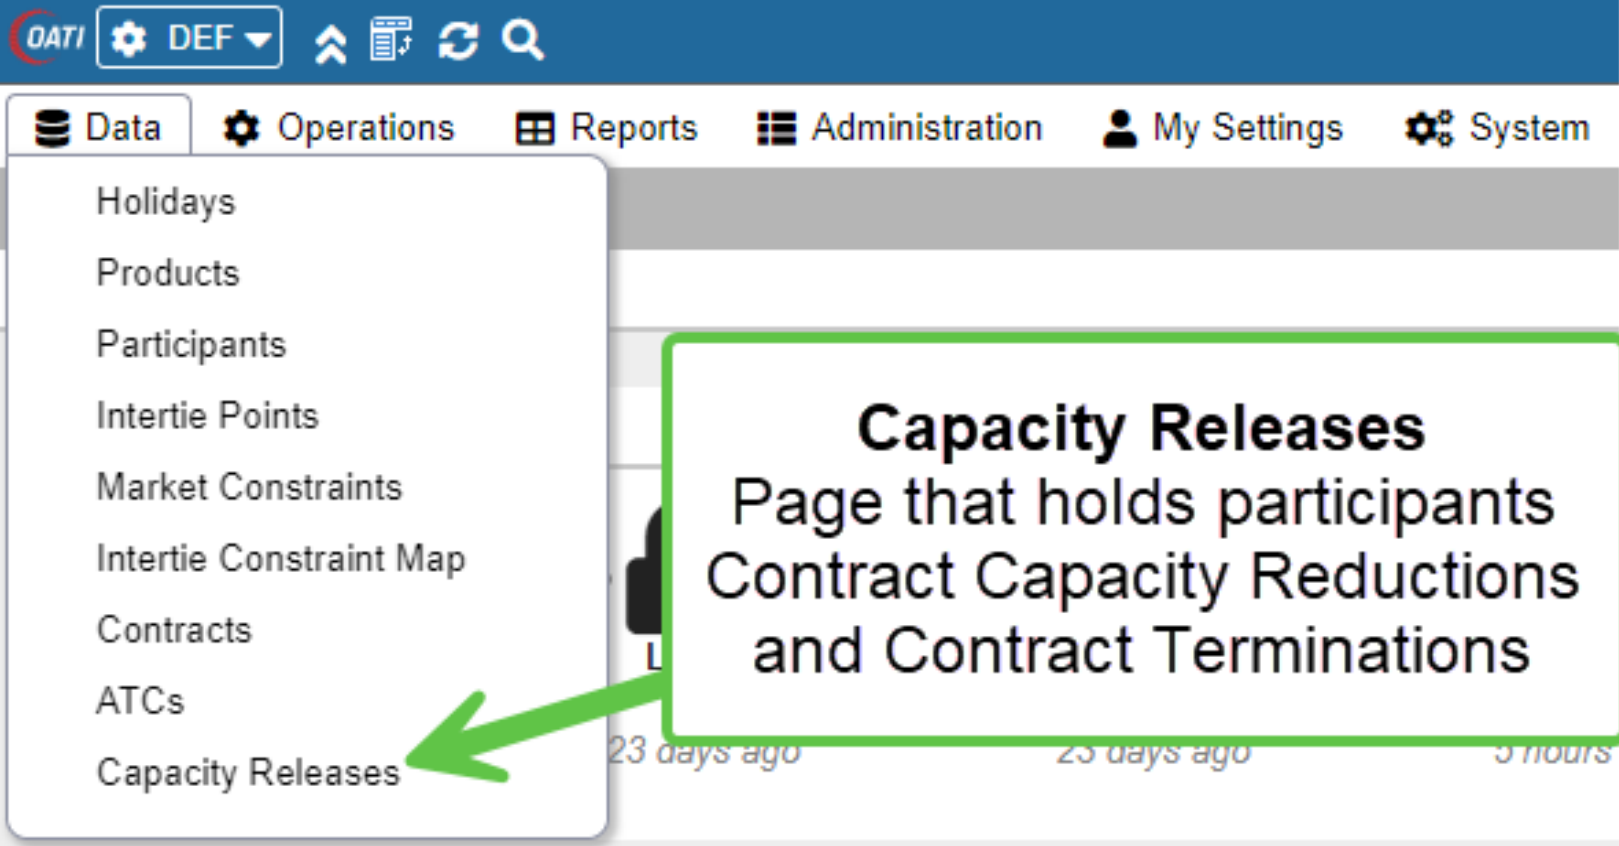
OATI DEF

Data Operations Reports Administration My Settings System

Holidays
Products
Participants
Intertie Points
Market Constraints
Intertie Constraint Map
Contracts
ATCs
Capacity Releases

**Capacity Releases**
Page that holds participants Contract Capacity Reductions and Contract Terminations

L

23 days ago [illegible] days ago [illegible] hours